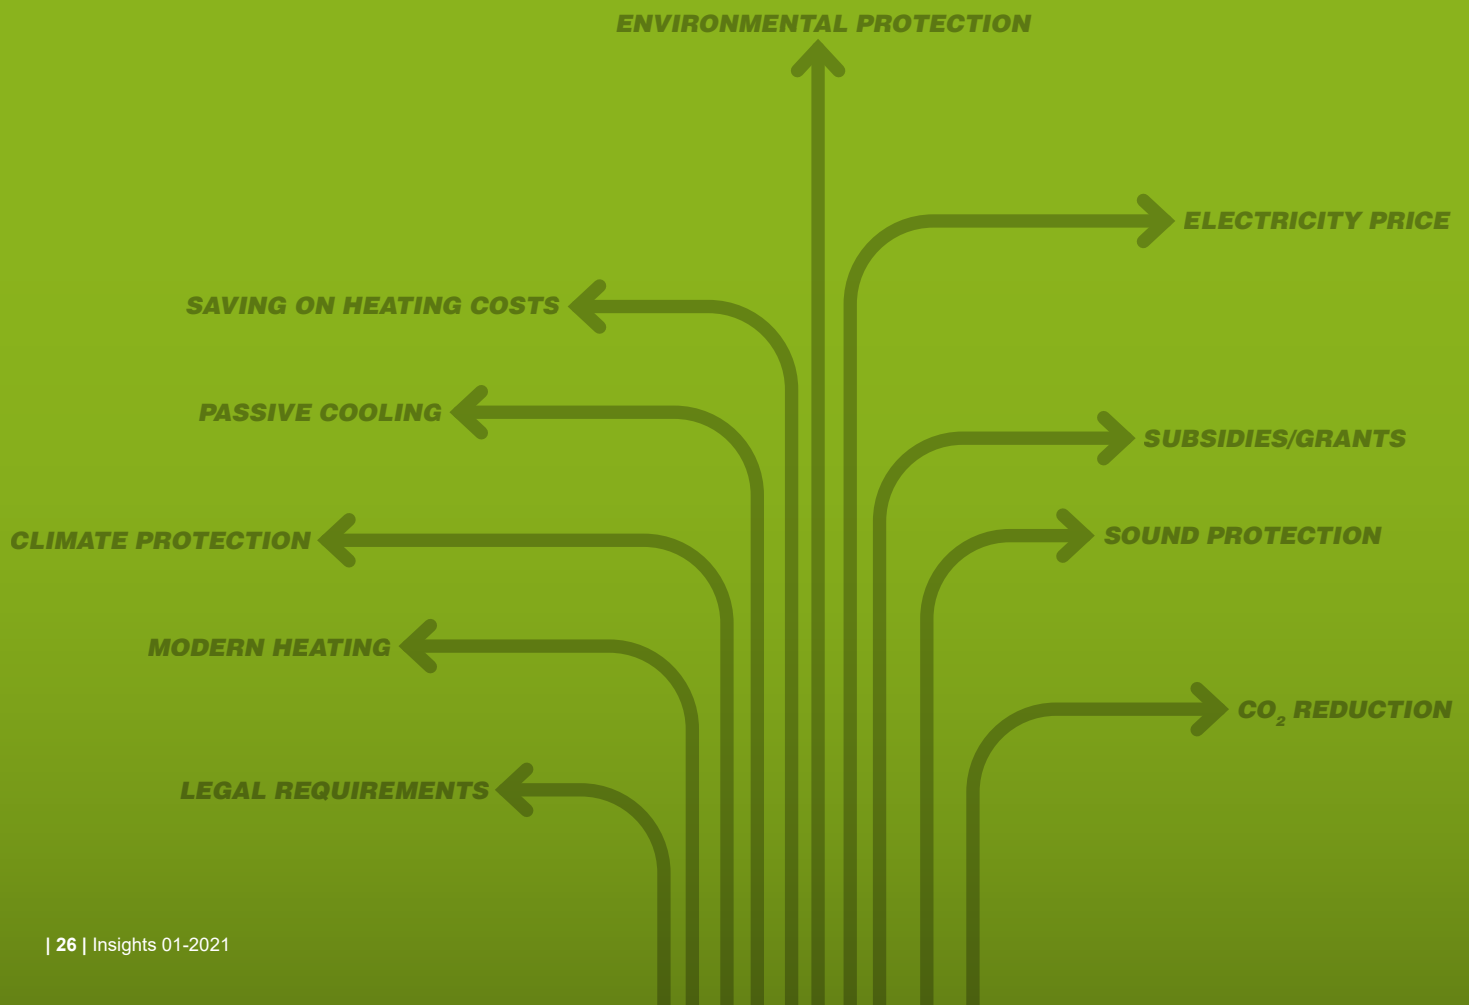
ENVIRONMENTAL PROTECTION

ELECTRICITY PRICE

SAVING ON HEATING COSTS

PASSIVE COOLING

SUBSIDIES/GRANTS

CLIMATE PROTECTION

SOUND PROTECTION

MODERN HEATING

$CO_2$ REDUCTION

LEGAL REQUIREMENTS

| 26 | Insights 01-2021